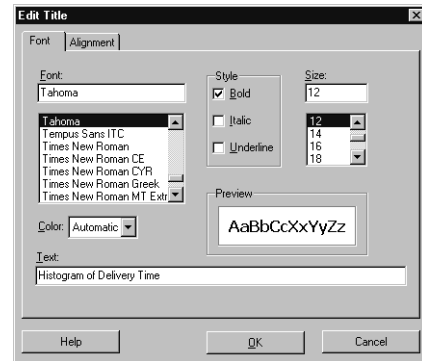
Edit Title

Font | Alignment

Font:
Tahoma

Tahoma
Tempus Sans ITC
Times New Roman
Times New Roman CE
Times New Roman CYR
Times New Roman Greek
Times New Roman MT Extr

Style
☑ Bold
☐ Italic
☐ Underline

Size:
12

12
14
16
18

Color: Automatic

Preview
AaBbCcXxYyZz

Text:
Histogram of Delivery Time

Help
OK
Cancel